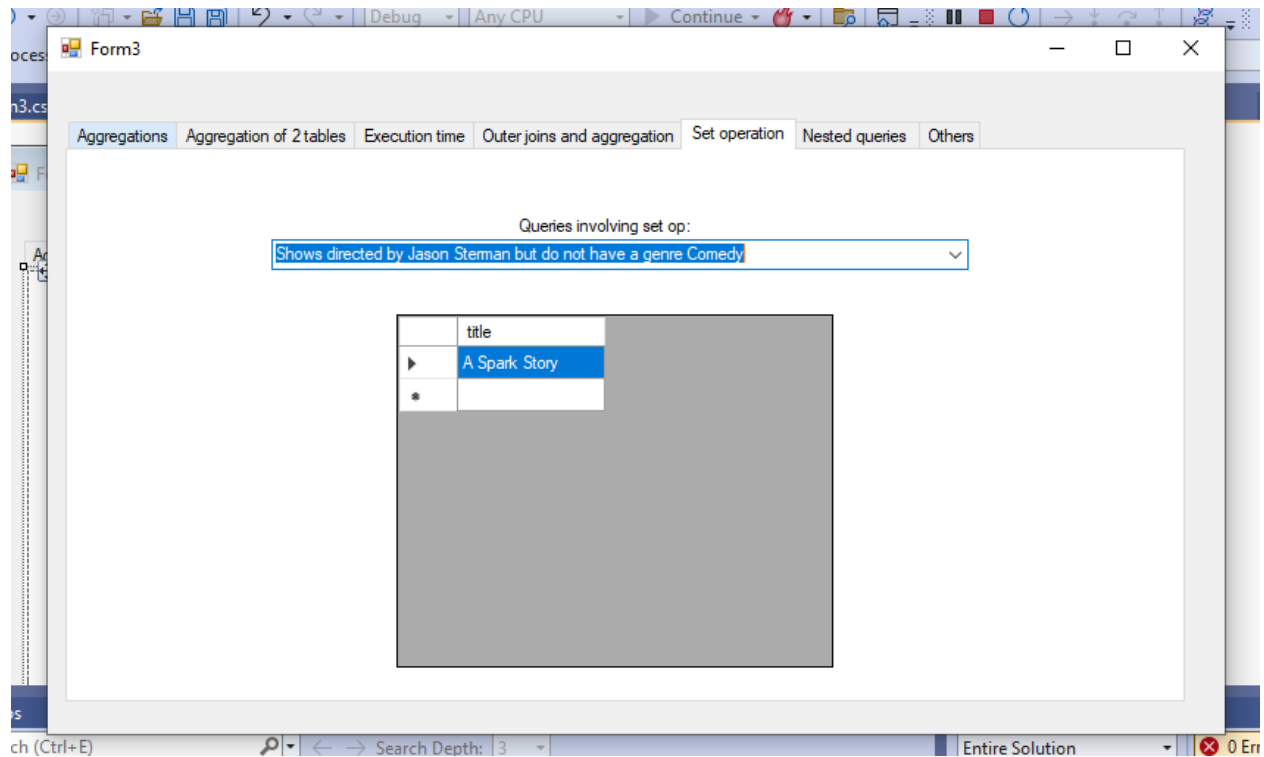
Debug | Any CPU | Continue

oces

n3.cs

Form3

Aggregations | Aggregation of 2 tables | Execution time | Outer joins and aggregation | Set operation | Nested queries | Others

Queries involving set op:

Shows directed by Jason Sterman but do not have a genre Comedy

| | title |
|---|---|
| ▶ | A Spark Story |
| * | |

ch (Ctrl+E)

Search Depth: 3

Entire Solution

0 Err